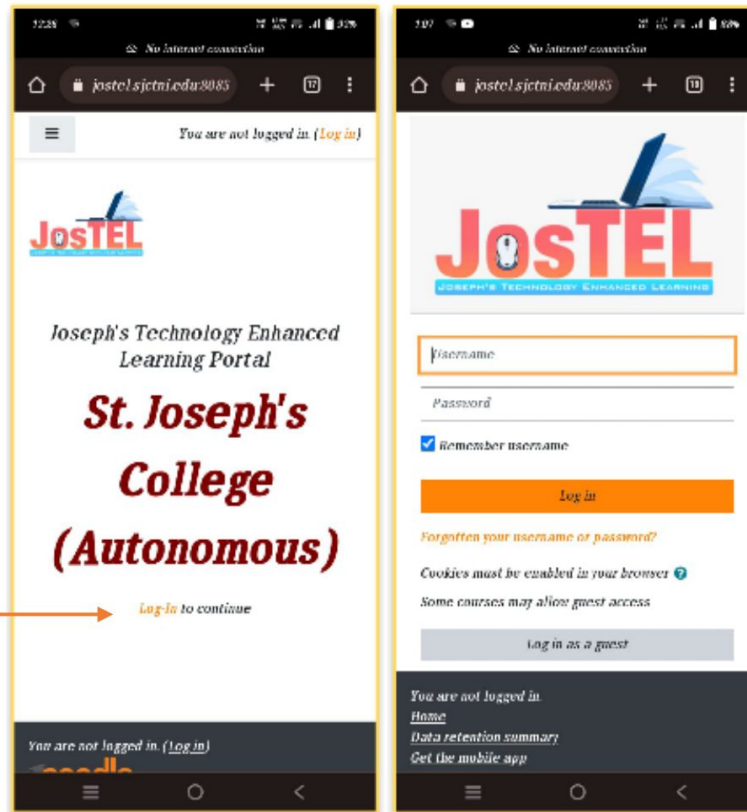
12:28

No Internet connection

jostel.sjctni.edu:8085

17

You are not logged in. (Log in)

JosTEL

Joseph's Technology Enhanced Learning Portal

St. Joseph's College (Autonomous)

Log-In to continue

You are not logged in. (Log in)

moodle

1:07

No Internet connection

jostel.sjctni.edu:8085

19

JosTEL

JOSEPH'S TECHNOLOGY ENHANCED LEARNING

Username

Password

Remember username

Log in

Forgotten your username or password?

Cookies must be enabled in your browser

Some courses may allow guest access

Log in as a guest

You are not logged in.

Home

Data retention summary

Get the mobile app